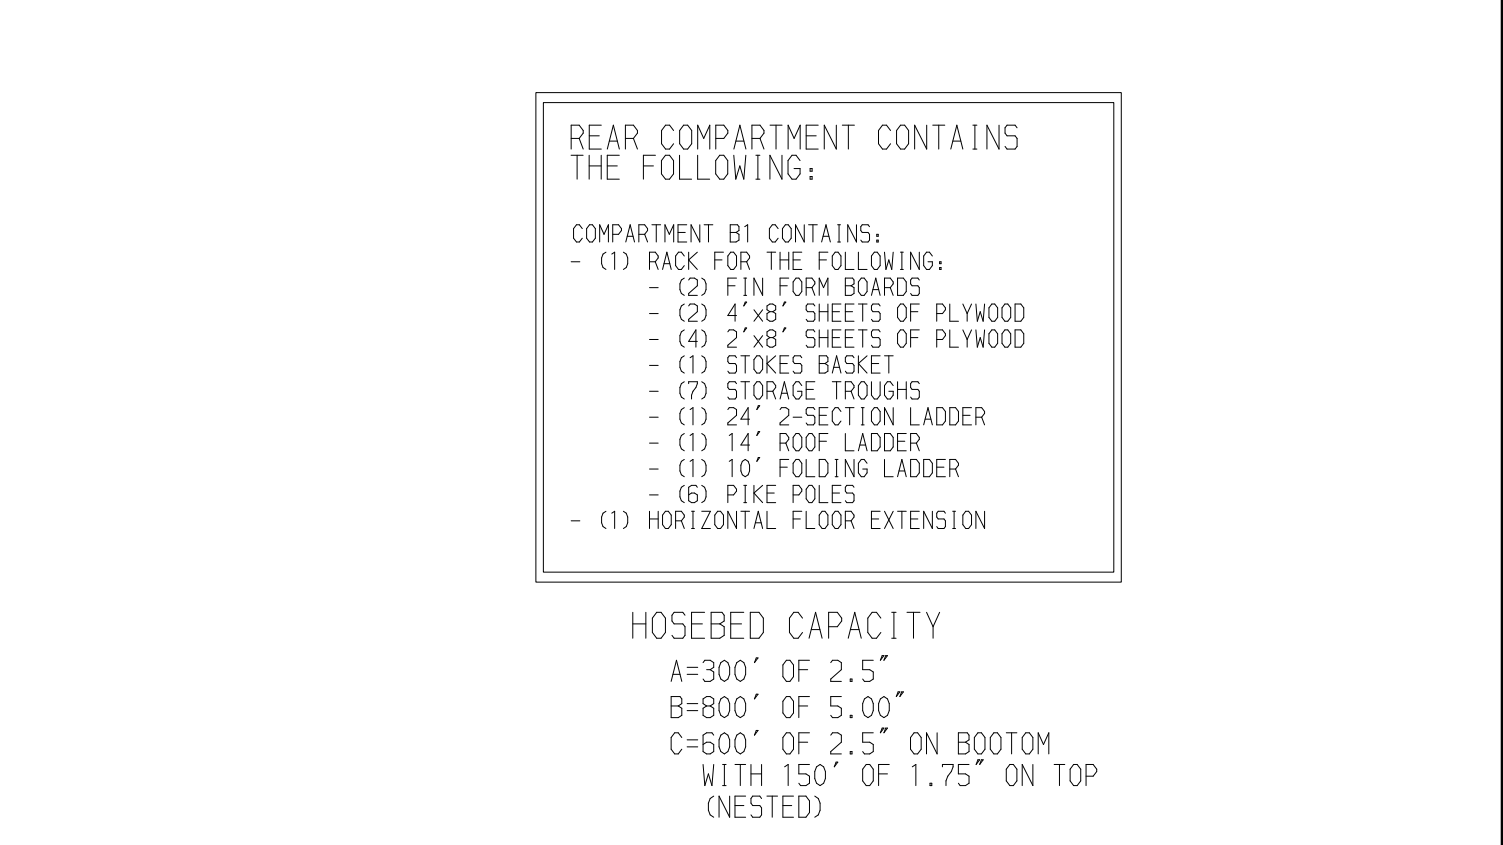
REAR COMPARTMENT CONTAINS THE FOLLOWING:

COMPARTMENT B1 CONTAINS:
- (1) RACK FOR THE FOLLOWING:
- (2) FIN FORM BOARDS
- (2) 4′x8′ SHEETS OF PLYWOOD
- (4) 2′x8′ SHEETS OF PLYWOOD
- (1) STOKES BASKET
- (7) STORAGE TROUGHS
- (1) 24′ 2-SECTION LADDER
- (1) 14′ ROOF LADDER
- (1) 10′ FOLDING LADDER
- (6) PIKE POLES
- (1) HORIZONTAL FLOOR EXTENSION

HOSEBED CAPACITY
A=300′ OF 2.5″
B=800′ OF 5.00″
C=600′ OF 2.5″ ON BOOTOM WITH 150′ OF 1.75″ ON TOP (NESTED)